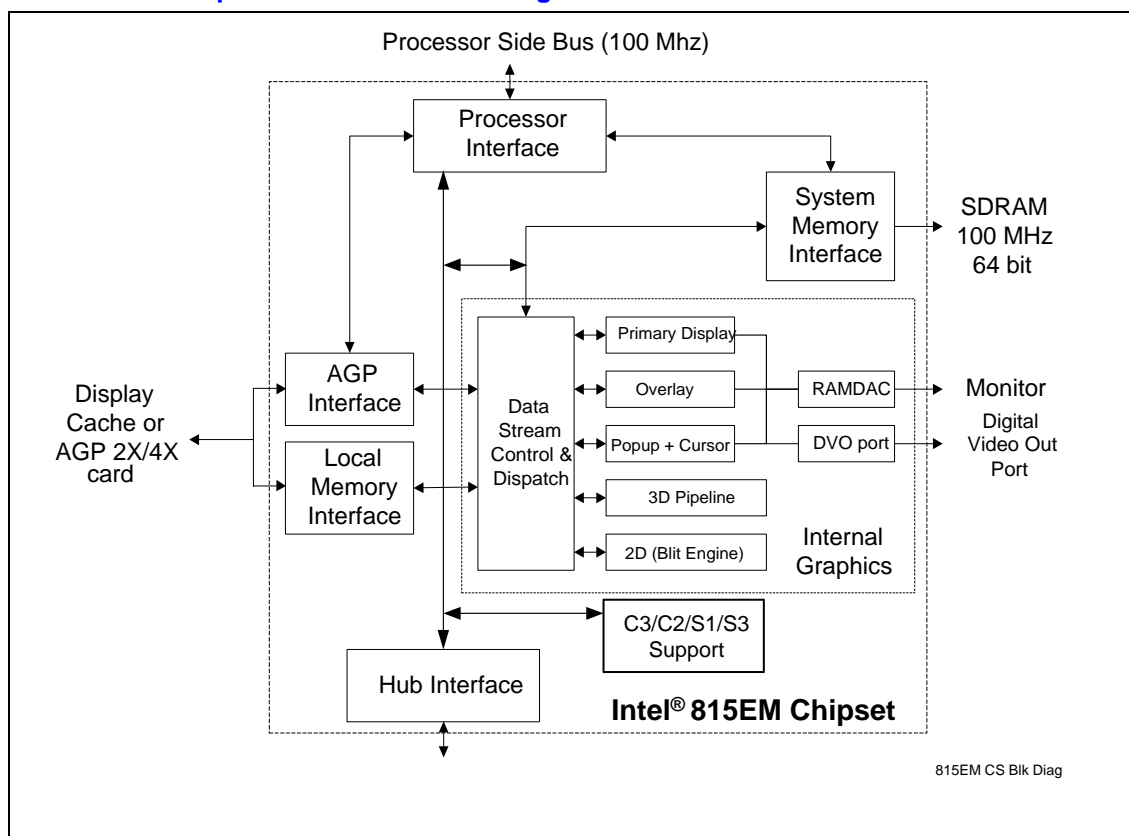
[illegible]

Processor Side Bus (100 Mhz)

Processor Interface

System Memory Interface

SDRAM 100 MHz 64 bit

Display Cache or AGP 2X/4X card

AGP Interface

Local Memory Interface

Data Stream Control & Dispatch

Primary Display

Overlay

Popup + Cursor

3D Pipeline

2D (Blit Engine)

RAMDAC

DVO port

Monitor

Digital Video Out Port

Internal Graphics

C3/C2/S1/S3 Support

Hub Interface

Intel® 815EM Chipset

815EM CS Blk Diag